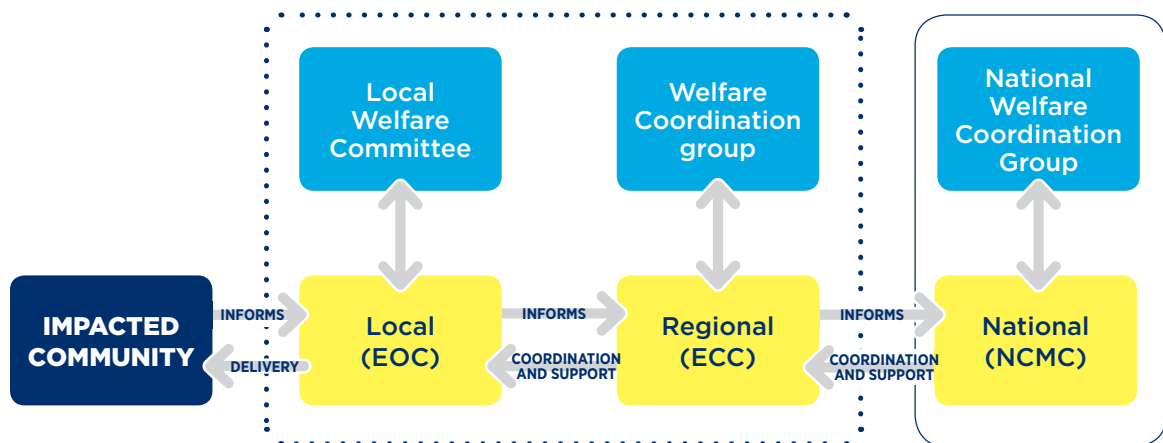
Local Welfare Committee

Welfare Coordination group

National Welfare Coordination Group

IMPACTED COMMUNITY

INFORMS

DELIVERY

Local (EOC)

INFORMS

COORDINATION AND SUPPORT

Regional (ECC)

INFORMS

COORDINATION AND SUPPORT

National (NCMC)